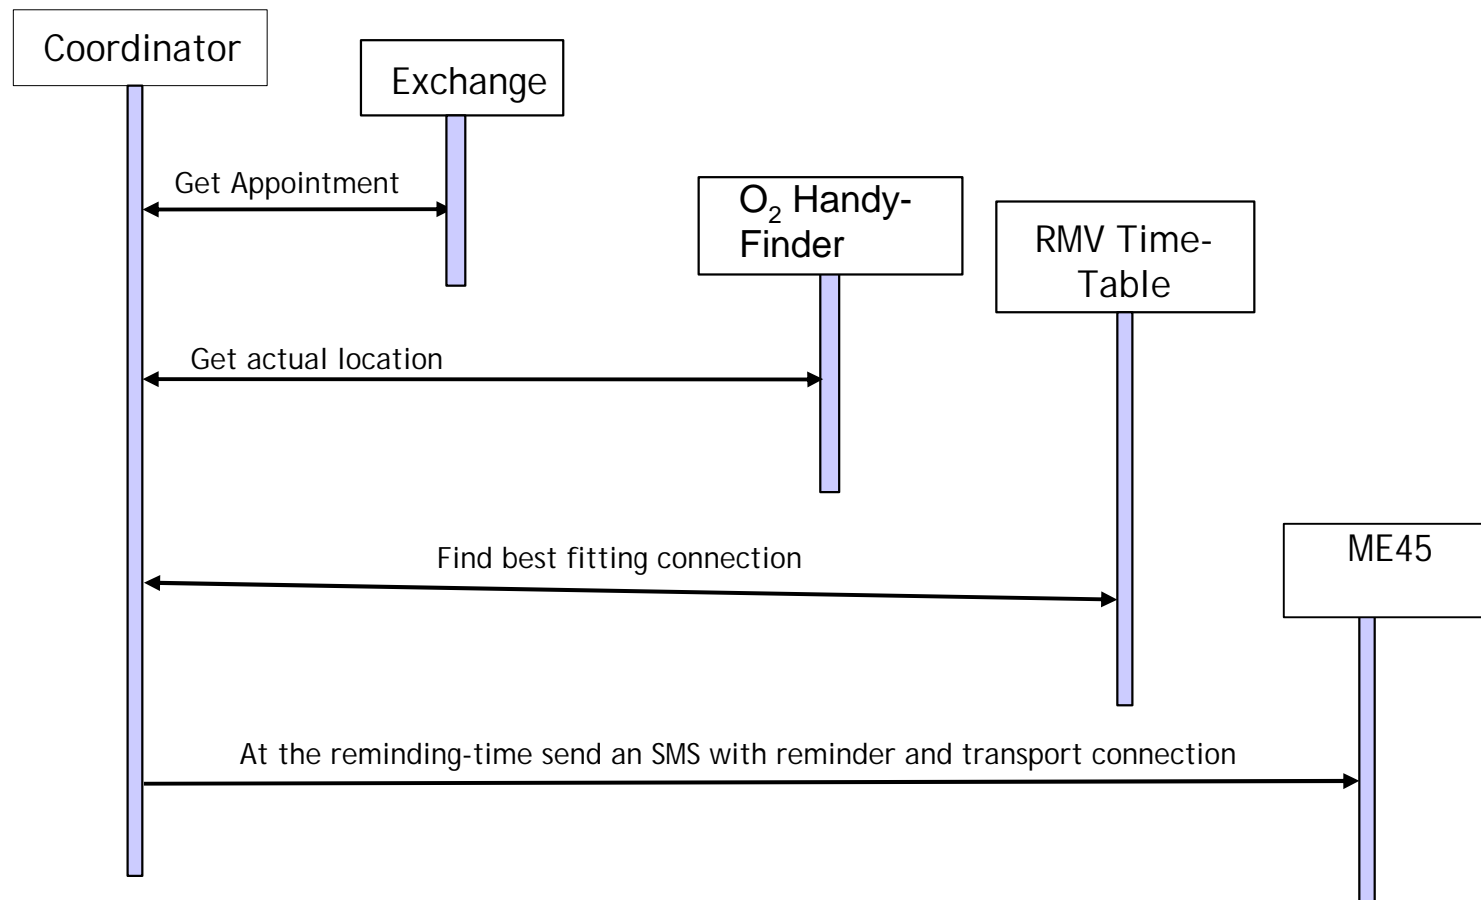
Coordinator

Exchange

Get Appointment

$O_2$ Handy-Finder

RMV Time-Table

Get actual location

Find best fitting connection

ME45

At the reminding-time send an SMS with reminder and transport connection